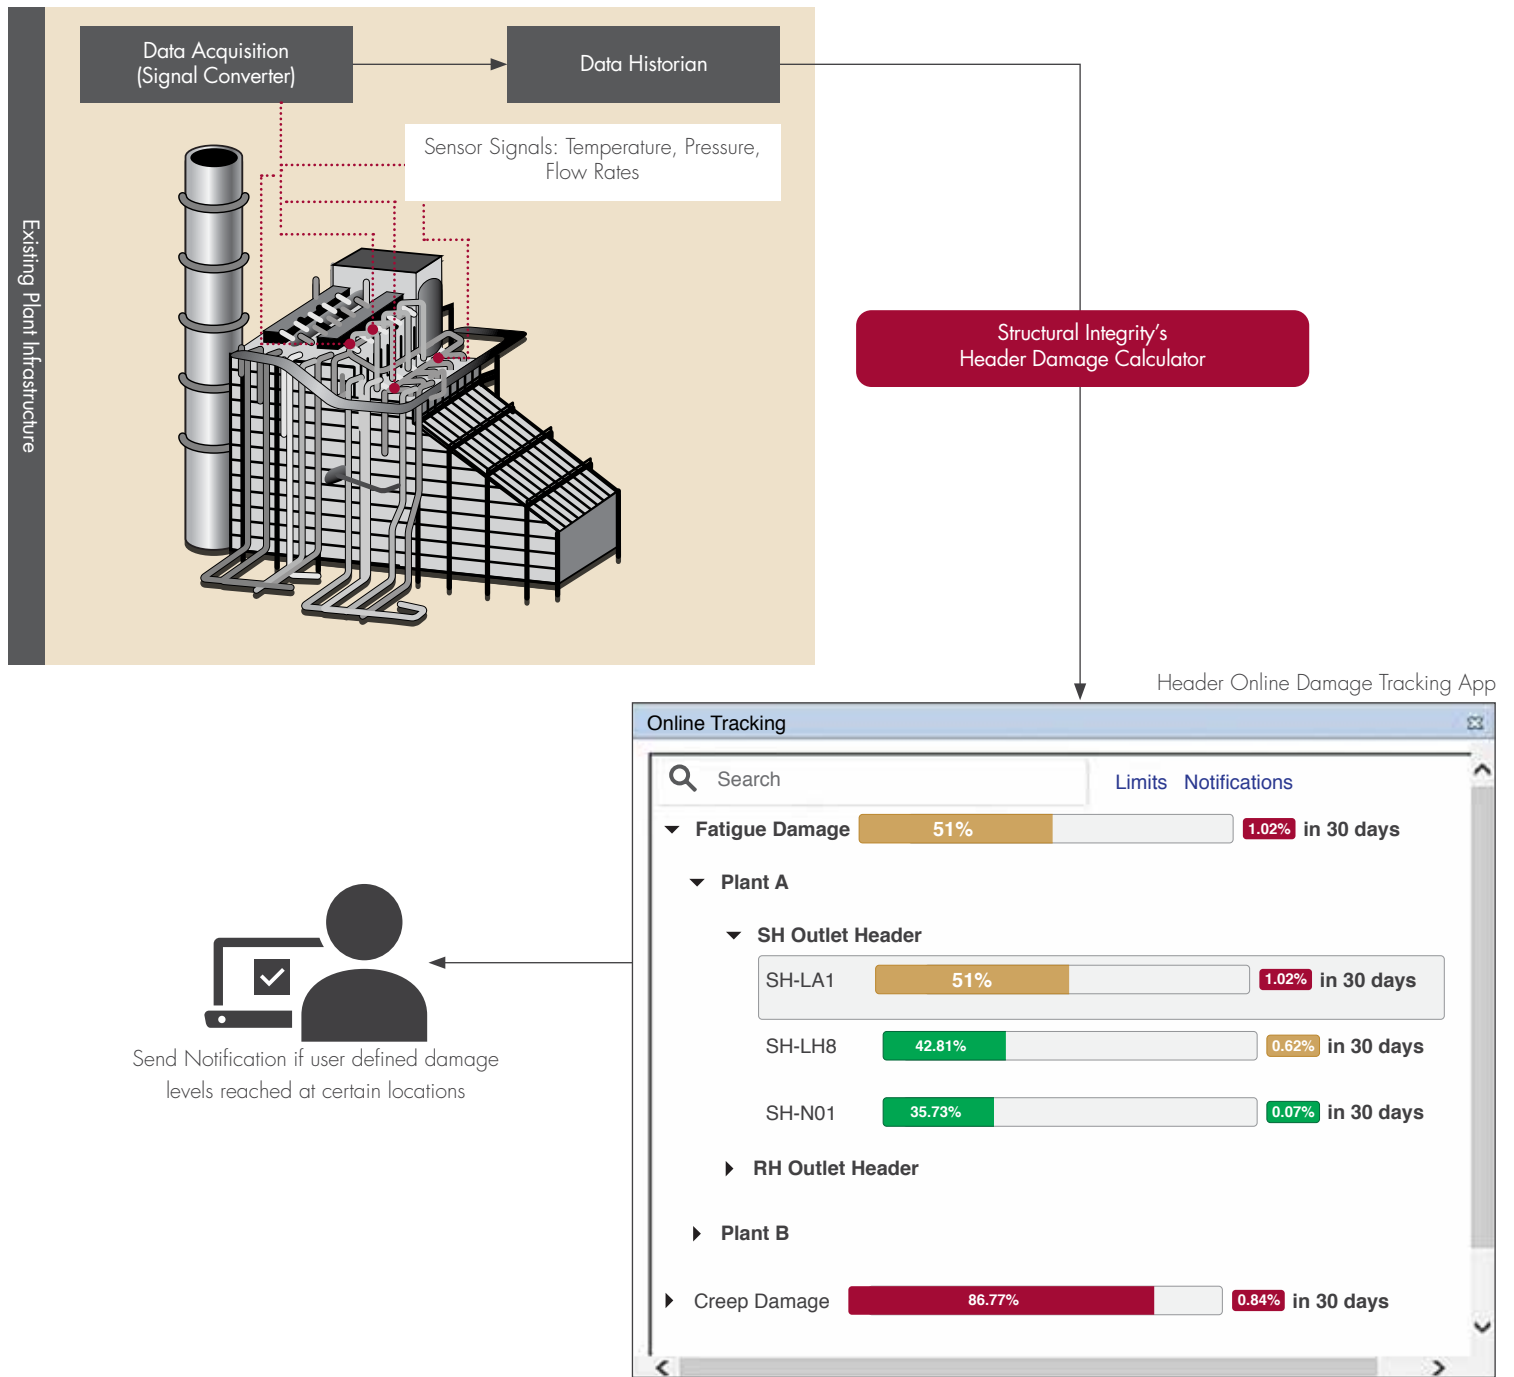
Existing Plant Infrastructure

Data Acquisition (Signal Converter)

Data Historian

Sensor Signals: Temperature, Pressure, Flow Rates

Structural Integrity's Header Damage Calculator

Header Online Damage Tracking App

Online Tracking

Search

Limits Notifications

Fatigue Damage 51% 1.02% in 30 days

Plant A

SH Outlet Header

SH-LA1 51% 1.02% in 30 days

SH-LH8 42.81% 0.62% in 30 days

SH-N01 35.73% 0.07% in 30 days

RH Outlet Header

Plant B

Creep Damage 86.77% 0.84% in 30 days

Send Notification if user defined damage levels reached at certain locations